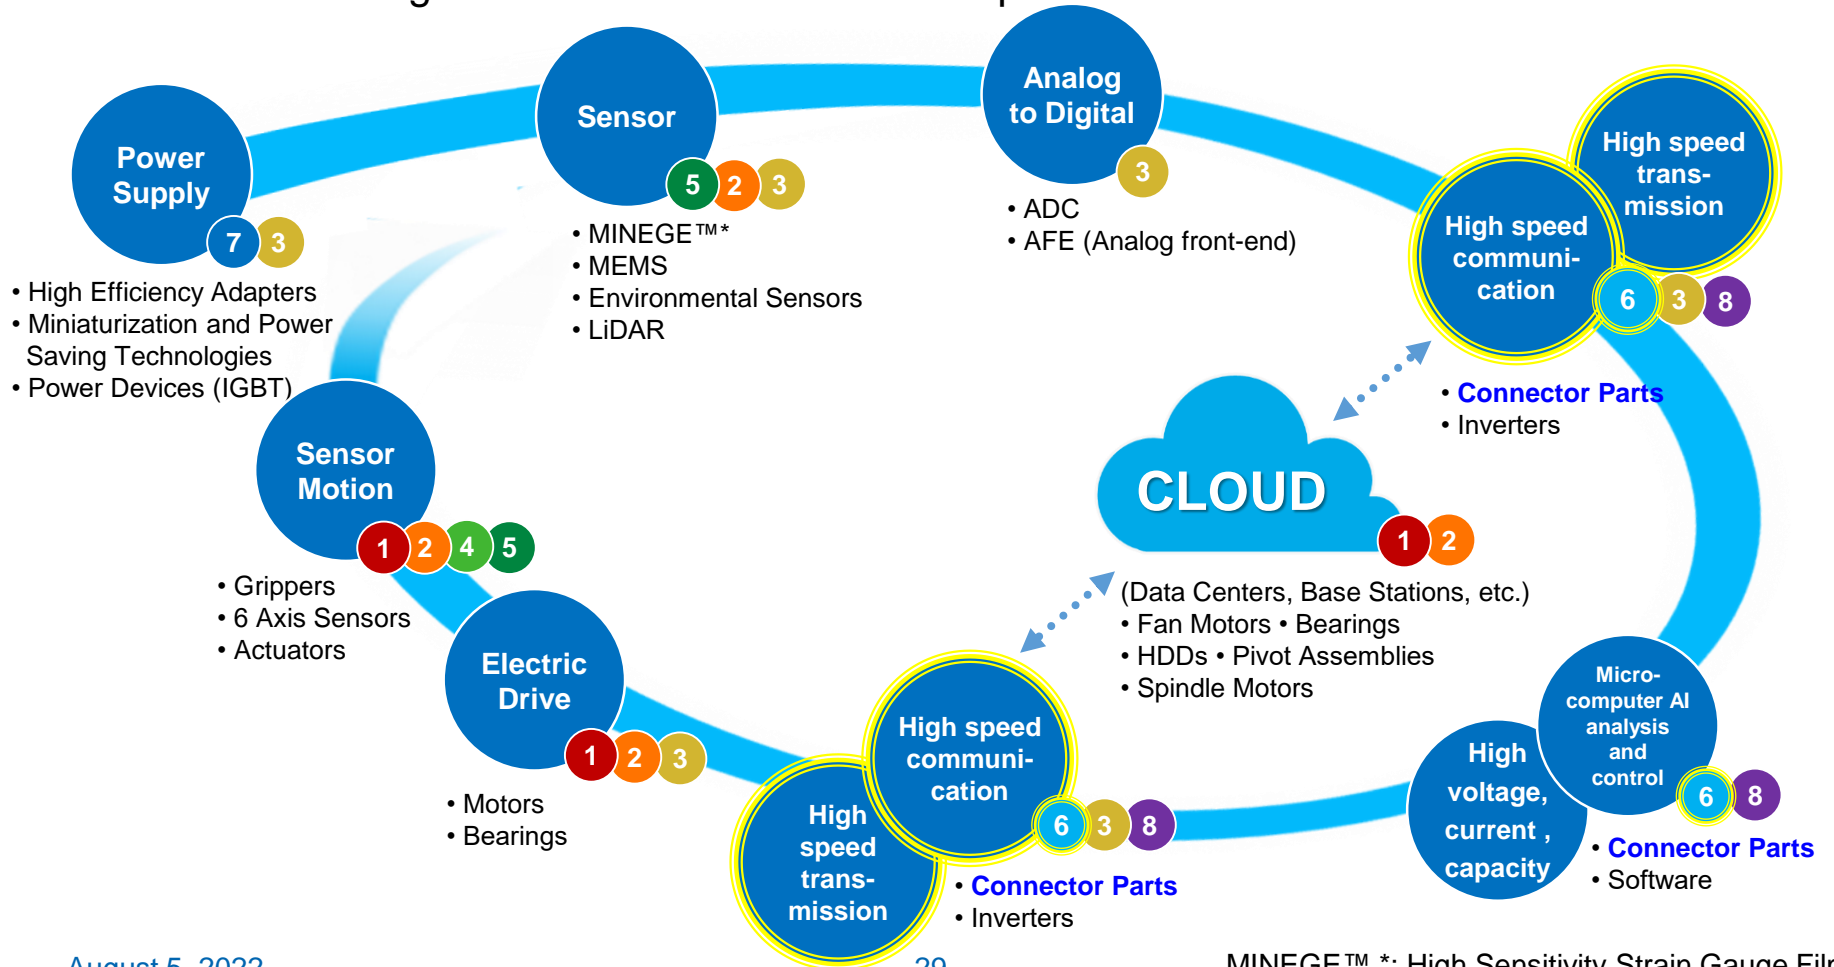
Power Supply
7 3
• High Efficiency Adapters
• Miniaturization and Power Saving Technologies
• Power Devices (IGBT)

Sensor
5 2 3
• MINEGE™*
• MEMS
• Environmental Sensors
• LiDAR

Analog to Digital
3
• ADC
• AFE (Analog front-end)

High speed trans-mission
High speed communi-cation
6 3 8
• Connector Parts
• Inverters

Sensor Motion
1 2 4 5
• Grippers
• 6 Axis Sensors
• Actuators

CLOUD
1 2
(Data Centers, Base Stations, etc.)
• Fan Motors • Bearings
• HDDs • Pivot Assemblies
• Spindle Motors

Electric Drive
1 2 3
• Motors
• Bearings

High speed communi-cation
High speed trans-mission
6 3 8
• Connector Parts
• Inverters

Micro-computer AI analysis and control
High voltage, current , capacity
6 8
• Connector Parts
• Software

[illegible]
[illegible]
MINEGE™ *: High Sensitivity Strain Gauge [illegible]